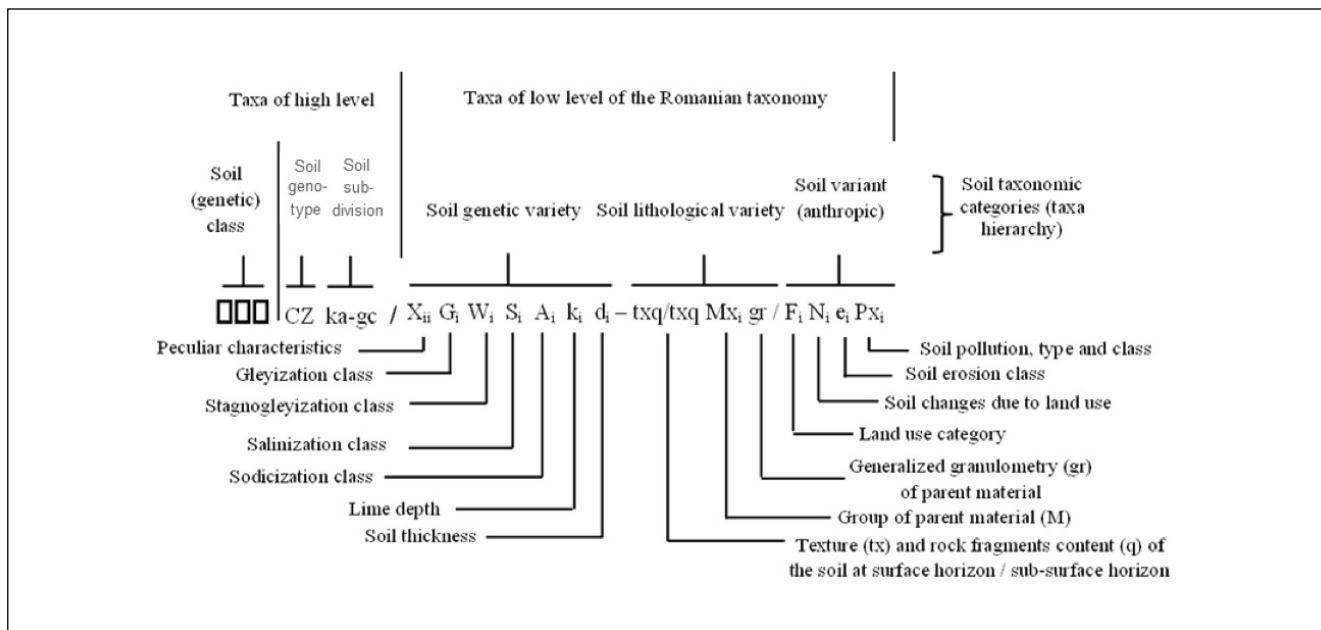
Taxa of high level

Taxa of low level of the Romanian taxonomy

Soil (genetic) class

Soil genotype

Soil subdivision

Soil genetic variety

Soil lithological variety

Soil variant (anthropic)

Soil taxonomic categories (taxa hierarchy)

□□□ CZ ka-gc / $X_{ii}$ $G_i$ $W_i$ $S_i$ $A_i$ $k_i$ $d_i$ – txq/txq $Mx_i$ gr / $F_i$ $N_i$ $e_i$ $Px_i$

Peculiar characteristics

Gleyization class

Stagnogleyization class

Salinization class

Sodicization class

Lime depth

Soil thickness

Soil pollution, type and class

Soil erosion class

Soil changes due to land use

Land use category

Generalized granulometry (gr) of parent material

Group of parent material (M)

Texture (tx) and rock fragments content (q) of the soil at surface horizon / sub-surface horizon